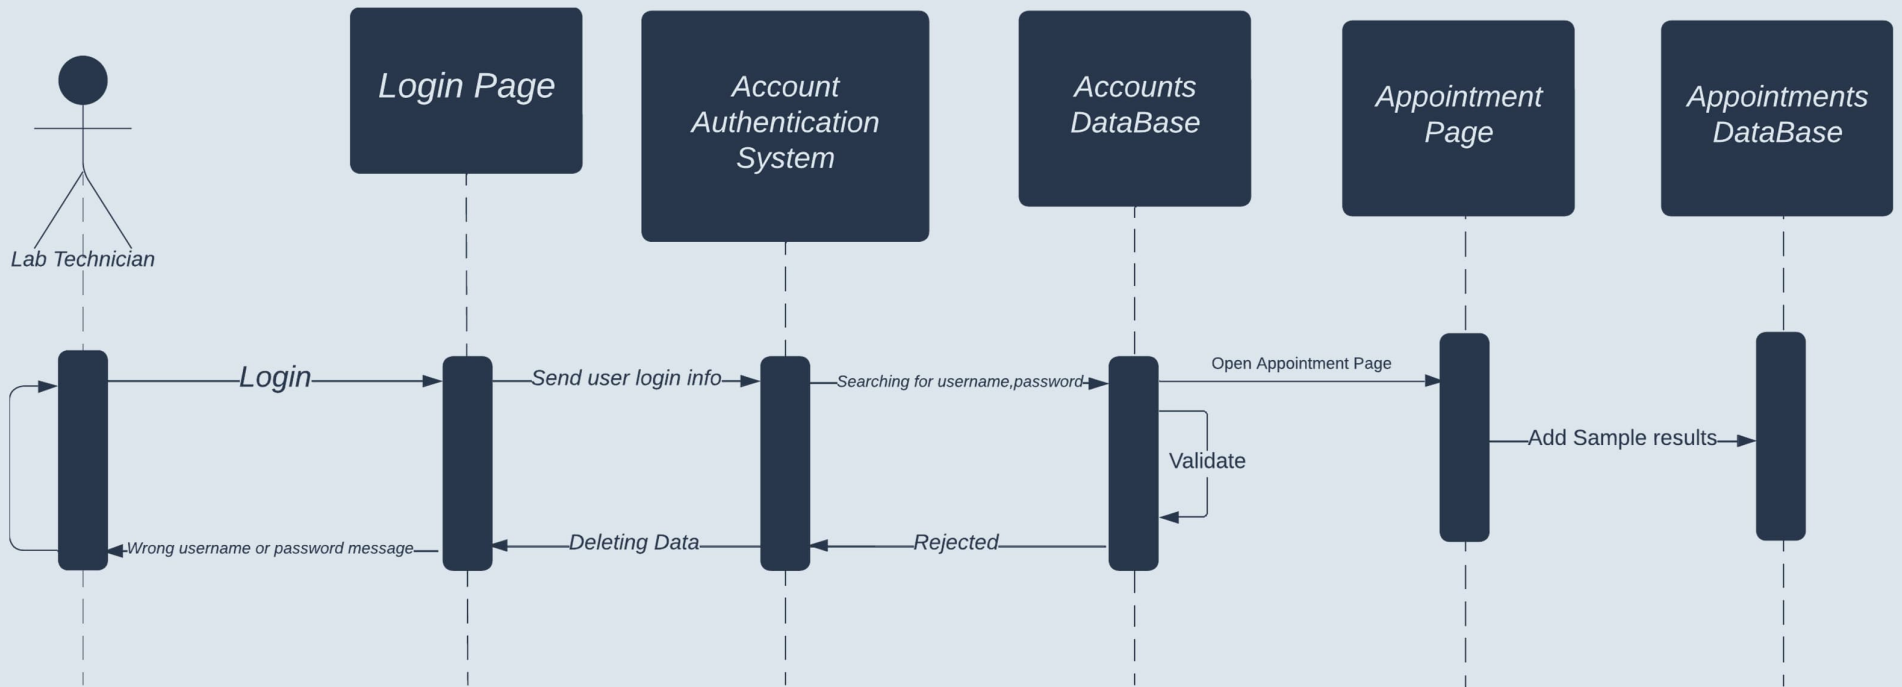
Lab Technician

Login Page

Account Authentication System

Accounts DataBase

Appointment Page

Appointments DataBase

Login

Send user login info

Searching for username,password

Open Appointment Page

Validate

Add Sample results

Wrong username or password message

Deleting Data

Rejected